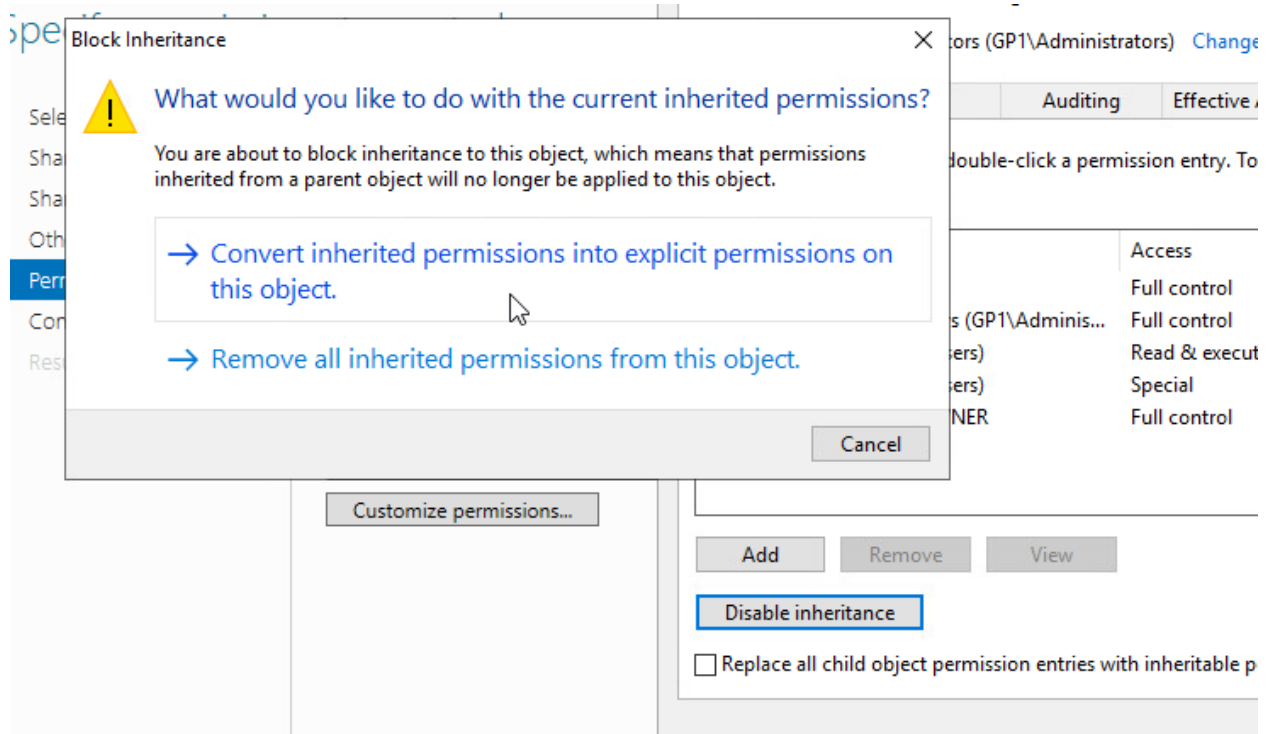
Spe

Sele
Sha
Sha
Oth
Perr
Con
Res

Block Inheritance

What would you like to do with the current inherited permissions?

You are about to block inheritance to this object, which means that permissions inherited from a parent object will no longer be applied to this object.

→ Convert inherited permissions into explicit permissions on this object.

→ Remove all inherited permissions from this object.

Cancel

tors (GP1\Administrators) Change

Auditing | Effective A

double-click a permission entry. To

Access
Full control
s (GP1\Adminis... Full control
sers) Read & execut
sers) Special
NER Full control

Customize permissions...

Add | Remove | View

Disable inheritance

Replace all child object permission entries with inheritable p